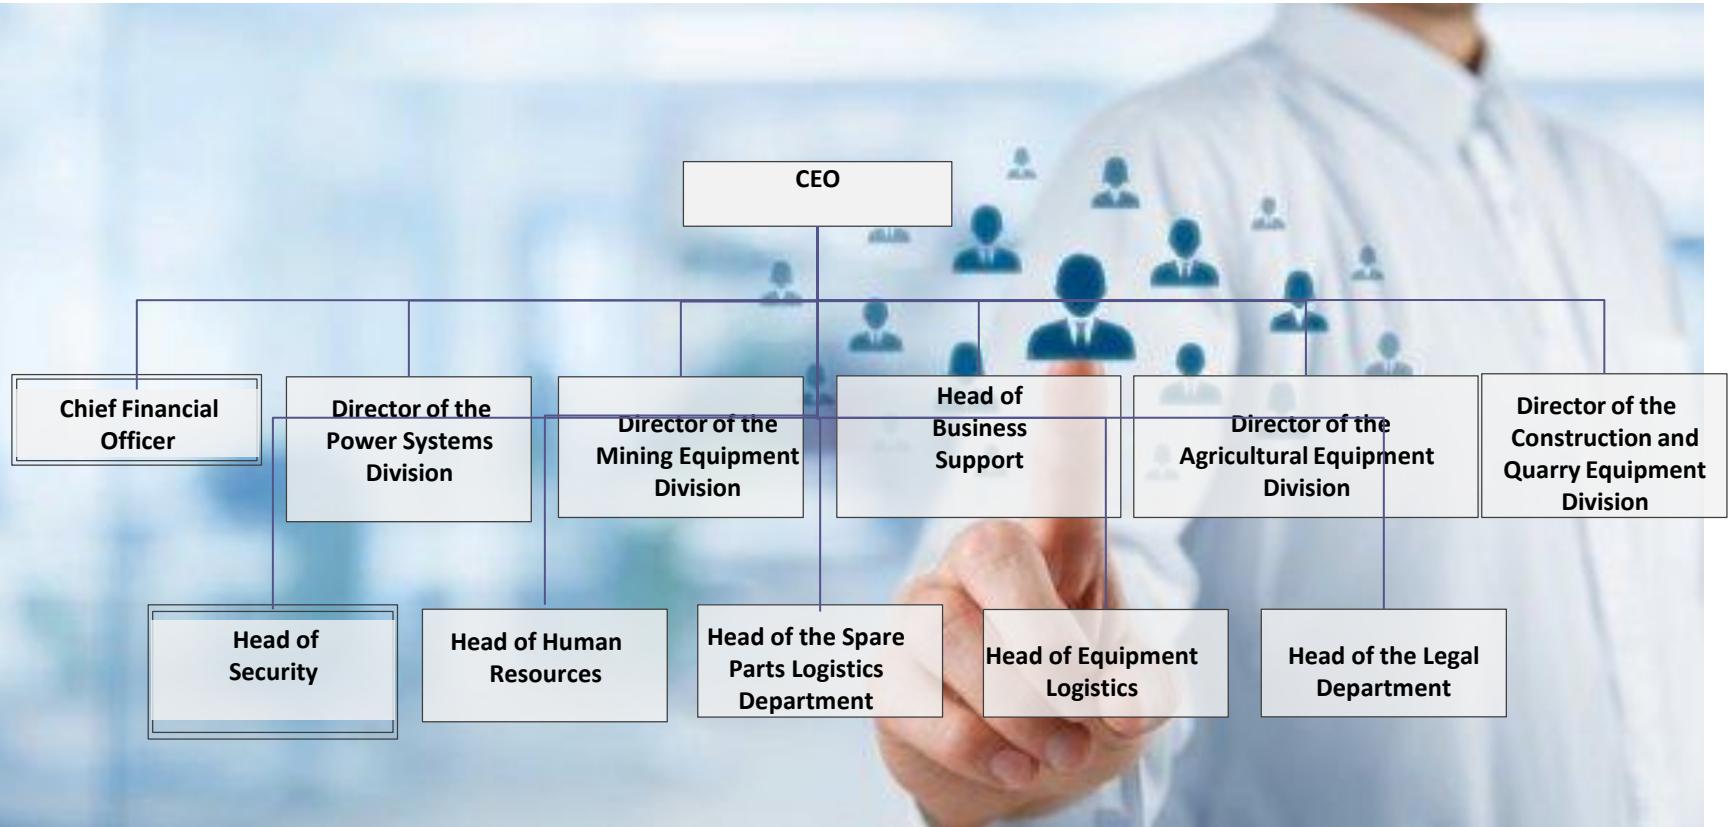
CEO

Chief Financial Officer

Director of the Power Systems Division

Director of the Mining Equipment Division

Head of Business Support

Director of the Agricultural Equipment Division

Director of the Construction and Quarry Equipment Division

Head of Security

Head of Human Resources

Head of the Spare Parts Logistics Department

Head of Equipment Logistics

Head of the Legal Department